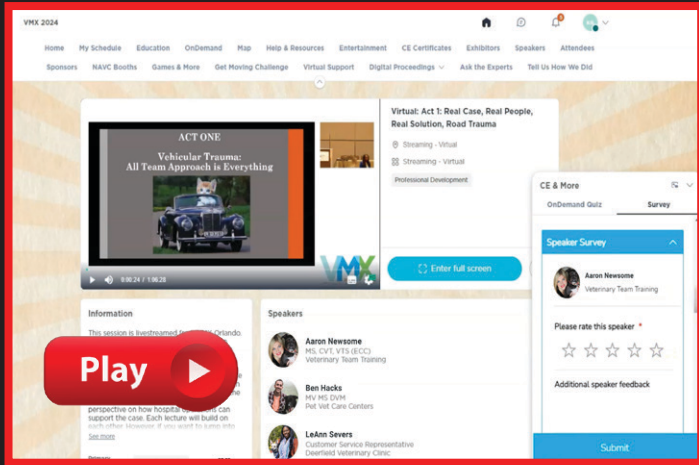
VMX 2024

Home My Schedule Education OnDemand Map Help & Resources Entertainment CE Certificates Exhibitors Speakers Attendees

Sponsors NAVC Booths Games & More Get Moving Challenge Virtual Support Digital Proceedings Ask the Experts Tell Us How We Did

ACT ONE

Vehicular Trauma: All Team Approach is Everything

0:00:24 / 1:06:23

VMX

Virtual: Act 1: Real Case, Real People, Real Solution, Road Trauma

Streaming - Virtual

Streaming - Virtual

Professional Development

Enter full screen

CE & More

OnDemand Quiz Survey

Speaker Survey

Aaron Newsome
Veterinary Team Training

Please rate this speaker *

Additional speaker feedback

Submit

Information

This session is livestreamed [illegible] Orlando. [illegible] perspective on how hospital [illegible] can support the case. Each lecture will build on each other. However, if you want to jump into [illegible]

See more

Speakers

Aaron Newsome
MS, CVT, VTS (ECC)
Veterinary Team Training

Ben Hacks
MV MS DVM
Pet Vet Care Centers

LeAnn Severs
Customer Service Representative
Deerfield Veterinary Clinic

Play